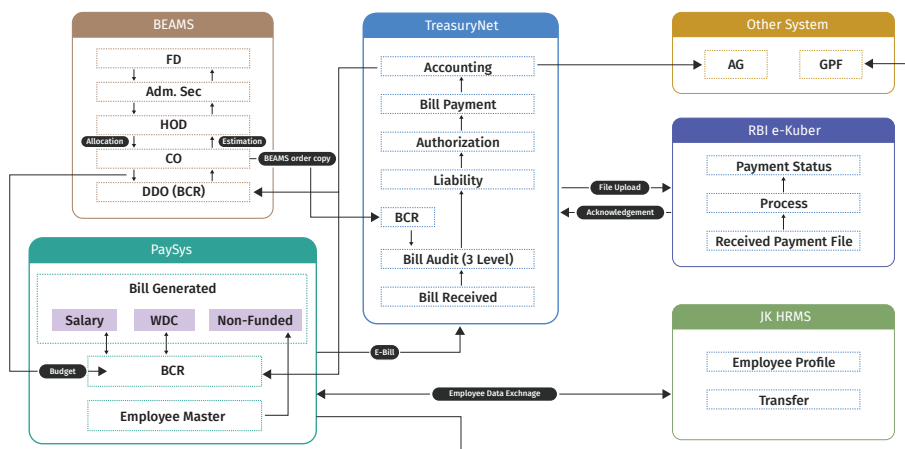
BEAMS

FD

Adm. Sec

HOD

Allocation

Estimation

CO

BEAMS order copy

DDO (BCR)

TreasuryNet

Accounting

Bill Payment

Authorization

Liability

BCR

Bill Audit (3 Level)

Bill Received

Other System

AG

GPF

RBI e-Kuber

Payment Status

Process

Received Payment File

File Upload

Acknowledgement

PaySys

Bill Generated

Salary

WDC

Non-Funded

Budget

BCR

Employee Master

E-Bill

Employee Data Exchnage

JK HRMS

Employee Profile

Transfer